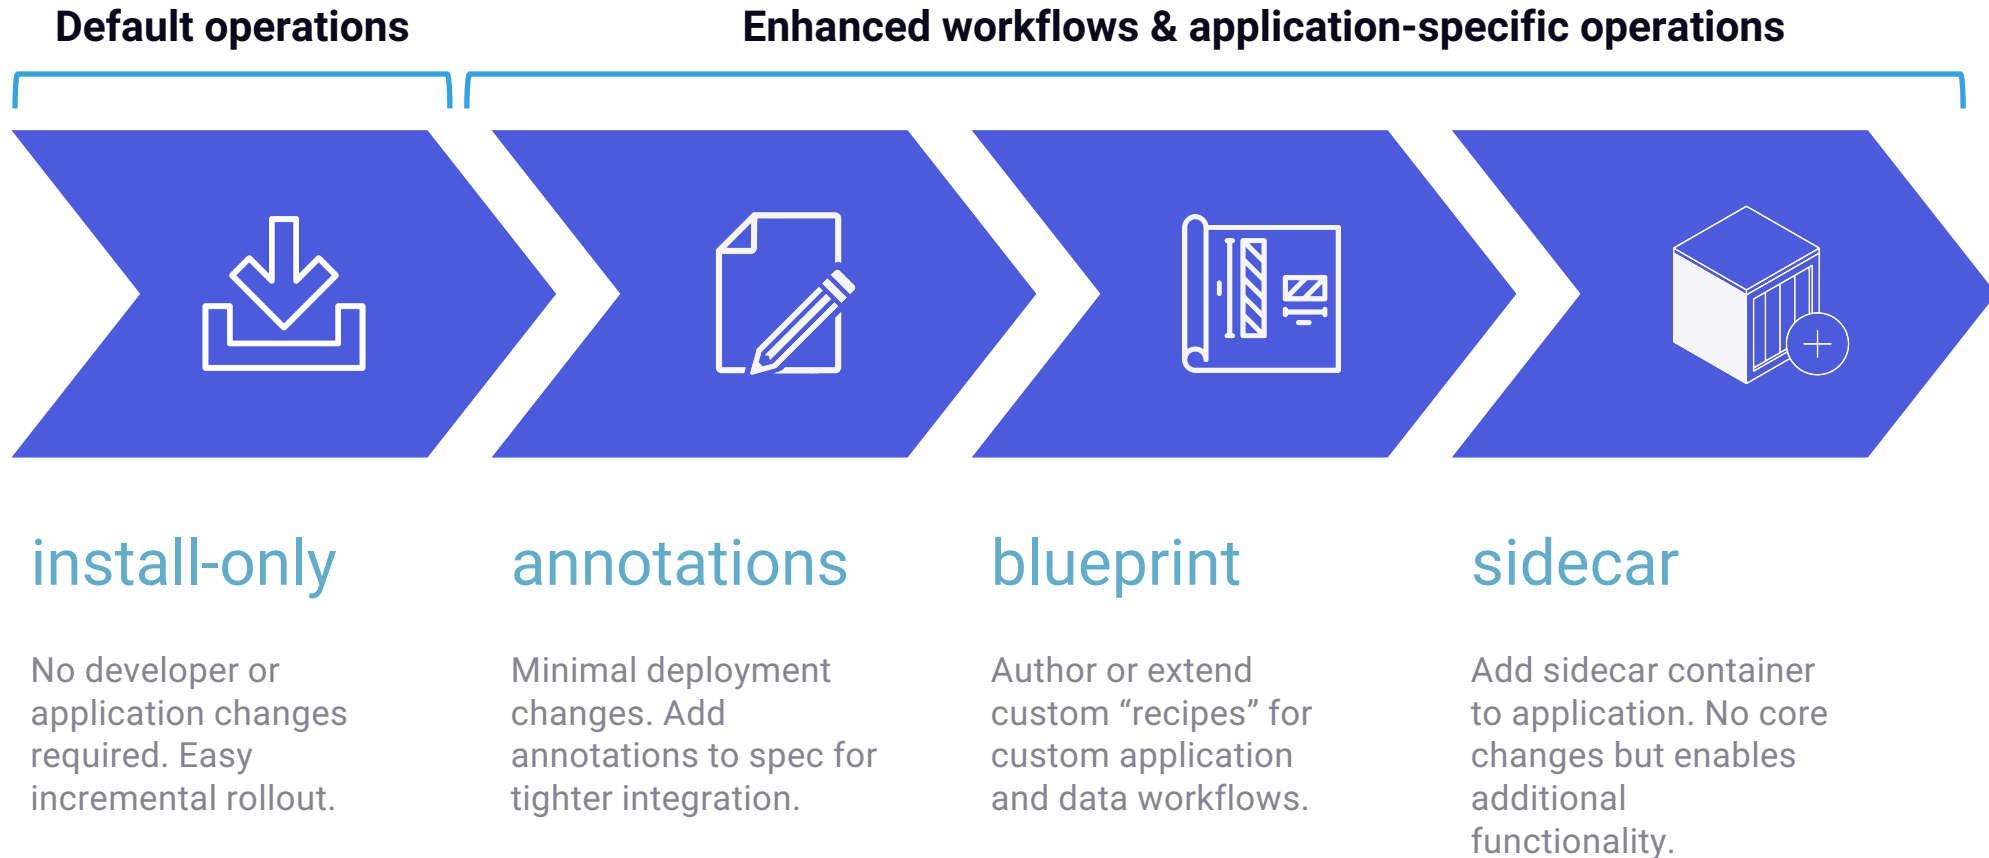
Default operations

Enhanced workflows & application-specific operations

install-only

No developer or application changes required. Easy incremental rollout.

annotations

Minimal deployment changes. Add annotations to spec for tighter integration.

blueprint

Author or extend custom “recipes” for custom application and data workflows.

sidecar

Add sidecar container to application. No core changes but enables additional functionality.